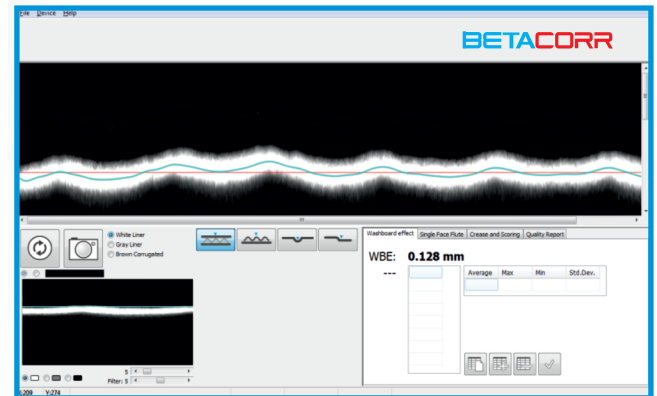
File Device Help

BETACORR

White Liner
Gray Liner
Brown Corrugated

Washboard effect | Single Face Flute | Crease and Scoring | Quality Report

WBE: 0.128 mm

---

| Average | Max | Min | Std.Dev. |
|---|---|---|---|
| | | | |

5
Filter: 5

:209 Y:274